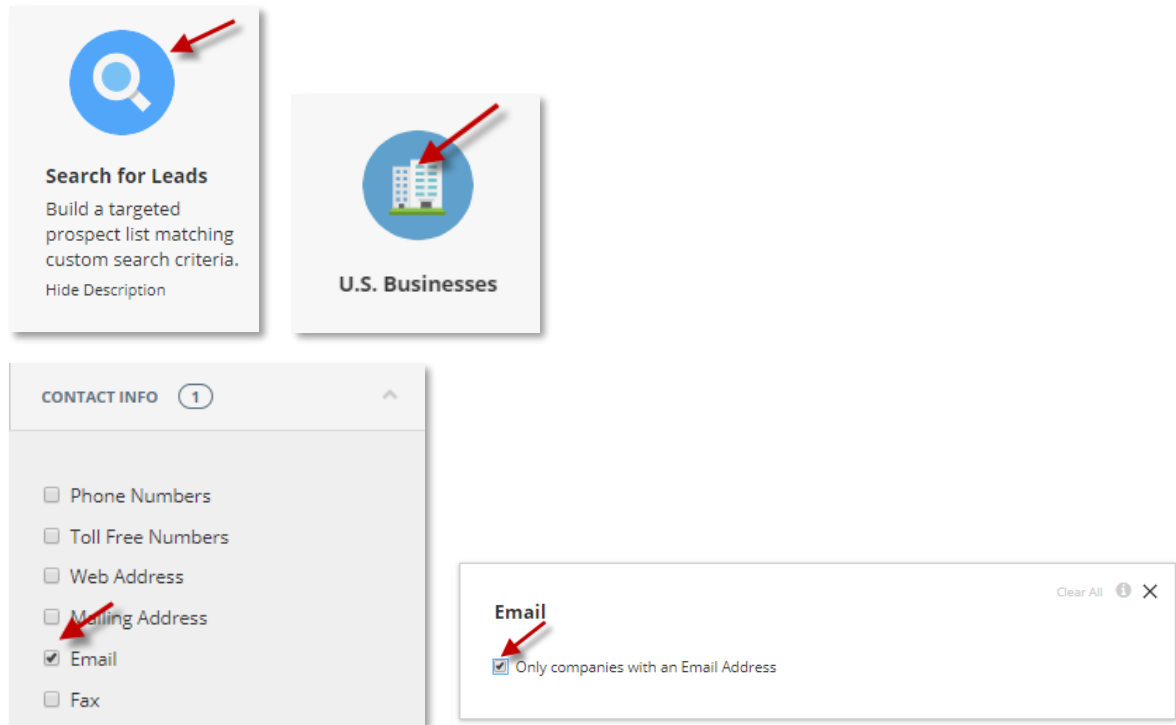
Search for Leads

Build a targeted prospect list matching custom search criteria.

Hide Description

U.S. Businesses

CONTACT INFO 1

Phone Numbers

Toll Free Numbers

Web Address

Mailing Address

Email

Fax

Clear All

Email

Only companies with an Email Address